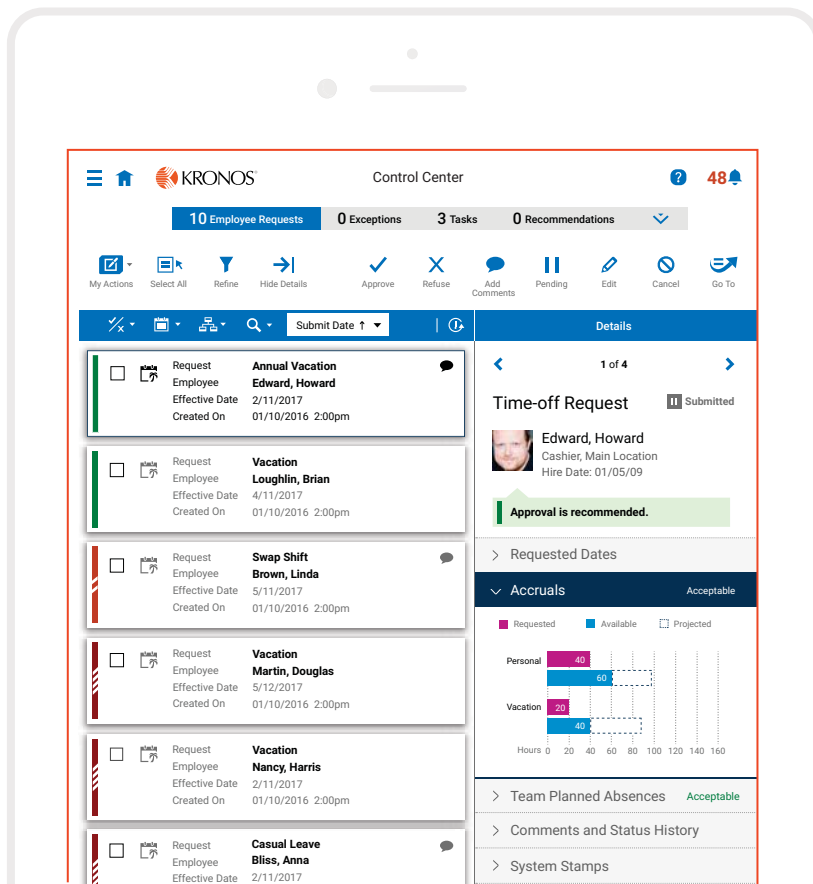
KRONOS
Control Center
?
48

10 Employee Requests | 0 Exceptions | 3 Tasks | 0 Recommendations

My Actions | Select All | Refine | Hide Details | Approve | Refuse | Add Comments | Pending | Edit | Cancel | Go To

Submit Date ↑

Request Annual Vacation
Employee Edward, Howard
Effective Date 2/11/2017
Created On 01/10/2016 2:00pm

Request Vacation
Employee Loughlin, Brian
Effective Date 4/11/2017
Created On 01/10/2016 2:00pm

Request Swap Shift
Employee Brown, Linda
Effective Date 5/11/2017
Created On 01/10/2016 2:00pm

Request Vacation
Employee Martin, Douglas
Effective Date 5/12/2017
Created On 01/10/2016 2:00pm

Request Vacation
Employee Nancy, Harris
Effective Date 2/11/2017
Created On 01/10/2016 2:00pm

Request Casual Leave
Employee Bliss, Anna
Effective Date 2/11/2017

Details
1 of 4
Time-off Request
Submitted
Edward, Howard
Cashier, Main Location
Hire Date: 01/05/09
Approval is recommended.
Requested Dates
Accruals Acceptable
Requested Available Projected
Personal 40 60
Vacation 20 40
Hours 0 20 40 60 80 100 120 140 160
Team Planned Absences Acceptable
Comments and Status History
System Stamps